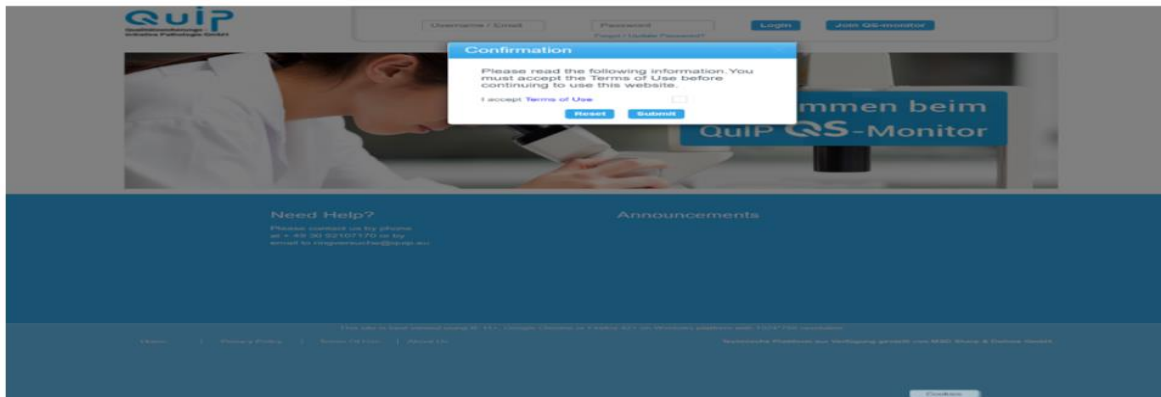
QuiP
Qualitätssicherungs-Initiative Pathologie GmbH

Username / Email
Password
Login
Join QS-monitor
Forgot / Update Password?

Confirmation
Please read the following information. You must accept the Terms of Use before continuing to use this website.
I accept Terms of Use
Reset
Submit

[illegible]mmen beim
QuiP QS-Monitor

Need Help?
Please contact us by phone at + 49 30 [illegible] or by email to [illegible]@quip.eu

Announcements

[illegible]

Home | Privacy Policy | Terms Of Use | About Us
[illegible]

Cookies